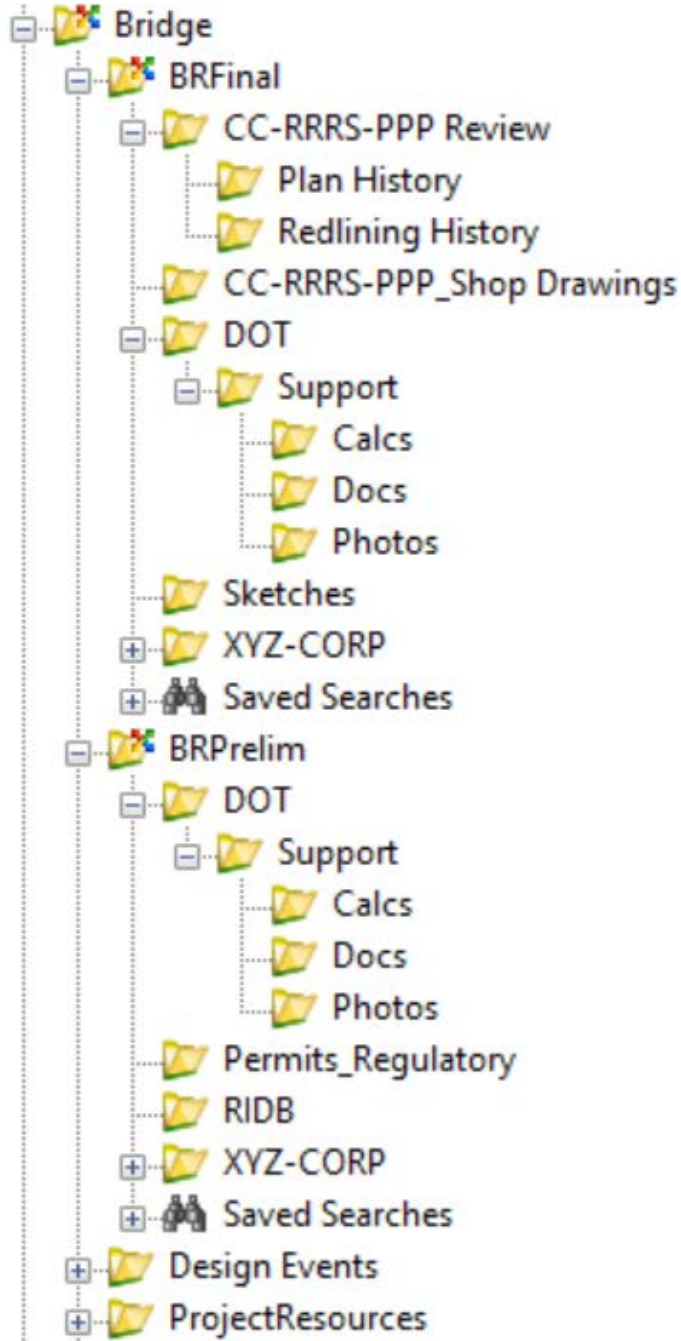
Bridge
BRFinal
CC-RRRS-PPP Review
Plan History
Redlining History
CC-RRRS-PPP_Shop Drawings
DOT
Support
Calcs
Docs
Photos
Sketches
XYZ-CORP
Saved Searches
BRPrelim
DOT
Support
Calcs
Docs
Photos
Permits_Regulatory
RIDB
XYZ-CORP
Saved Searches
Design Events
ProjectResources